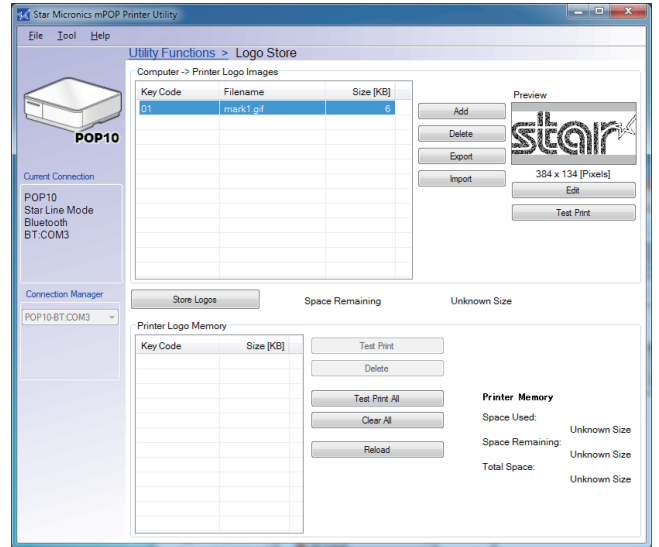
Star Micronics mPOP Printer Utility

File Tool Help

Utility Functions > Logo Store

POP10

Current Connection

POP10
Star Line Mode
Bluetooth
BT:COM3

Connection Manager

POP10-BT:COM3

Computer -> Printer Logo Images

| Key Code | Filename | Size [KB] |
|---|---|---|
| 01 | mark1.gif | 6 |

Add
Delete
Export
Import

Preview

star

384 x 134 [Pixels]

Edit

Test Print

Store Logos

Space Remaining

Unknown Size

Printer Logo Memory

| Key Code | Size [KB] |
|---|---|

Test Print
Delete
Test Print All
Clear All
Reload

Printer Memory

Space Used:
Unknown Size
Space Remaining:
Unknown Size
Total Space:
Unknown Size